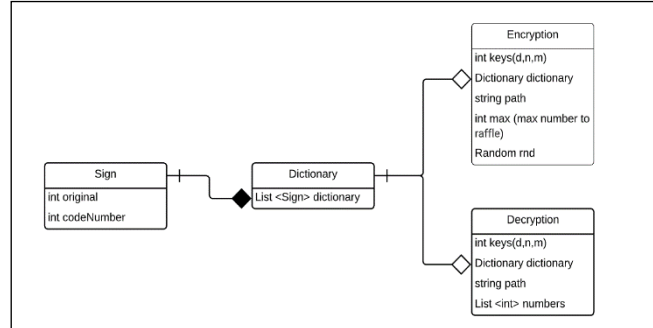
Encryption
int keys(d,n,m)
Dictionary dictionary
string path
int max (max number to raffle)
Random rnd

Sign
int original
int codeNumber

Dictionary
List <Sign> dictionary

Decryption
int keys(d,n,m)
Dictionary dictionary
string path
List <int> numbers